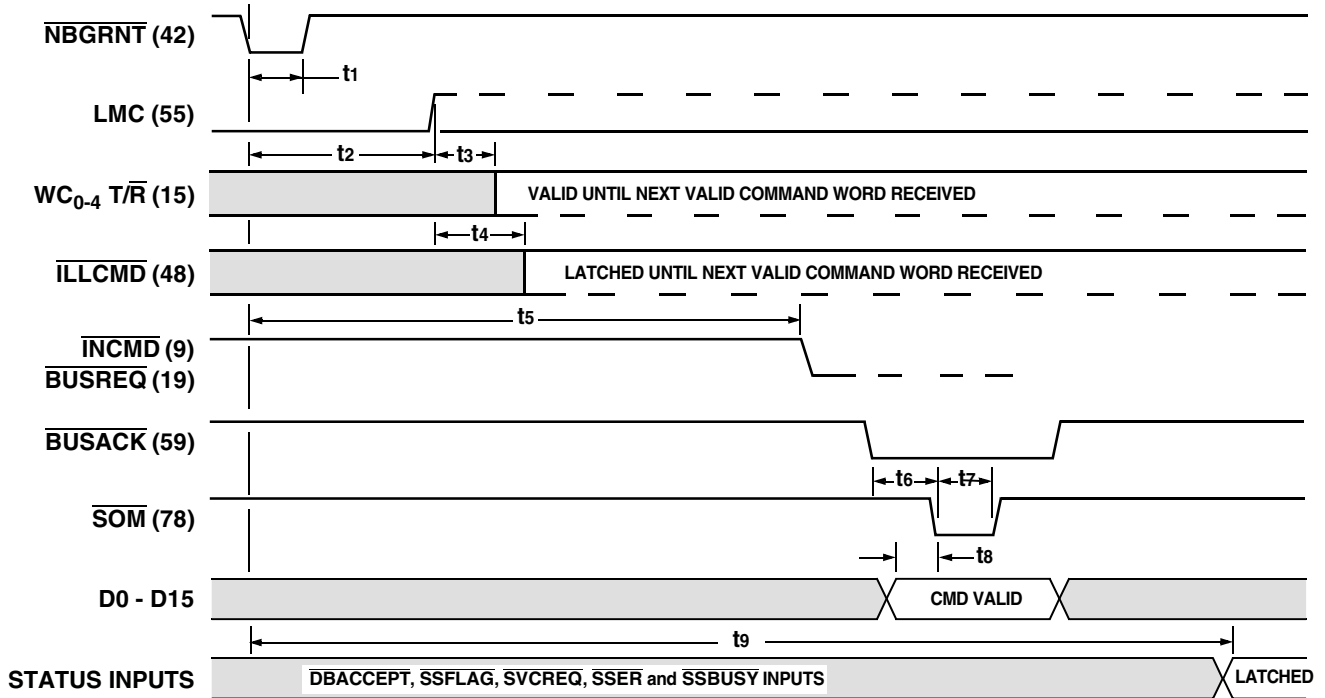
$\overline{\text{NBGRNT}}$ (42)

t1

LMC (55)

t2

t3

$WC_{0-4}$ T/$\overline{\text{R}}$ (15)

VALID UNTIL NEXT VALID COMMAND WORD RECEIVED

t4

$\overline{\text{ILLCMD}}$ (48)

LATCHED UNTIL NEXT VALID COMMAND WORD RECEIVED

t5

$\overline{\text{INCMD}}$ (9)
$\overline{\text{BUSREQ}}$ (19)

$\overline{\text{BUSACK}}$ (59)

t6

t7

$\overline{\text{SOM}}$ (78)

t8

D0 - D15

CMD VALID

t9

STATUS INPUTS

$\overline{\text{DBACCEPT}}$, $\overline{\text{SSFLAG}}$, $\overline{\text{SVCREQ}}$, $\overline{\text{SSER}}$ and $\overline{\text{SSBUSY}}$ INPUTS

LATCHED